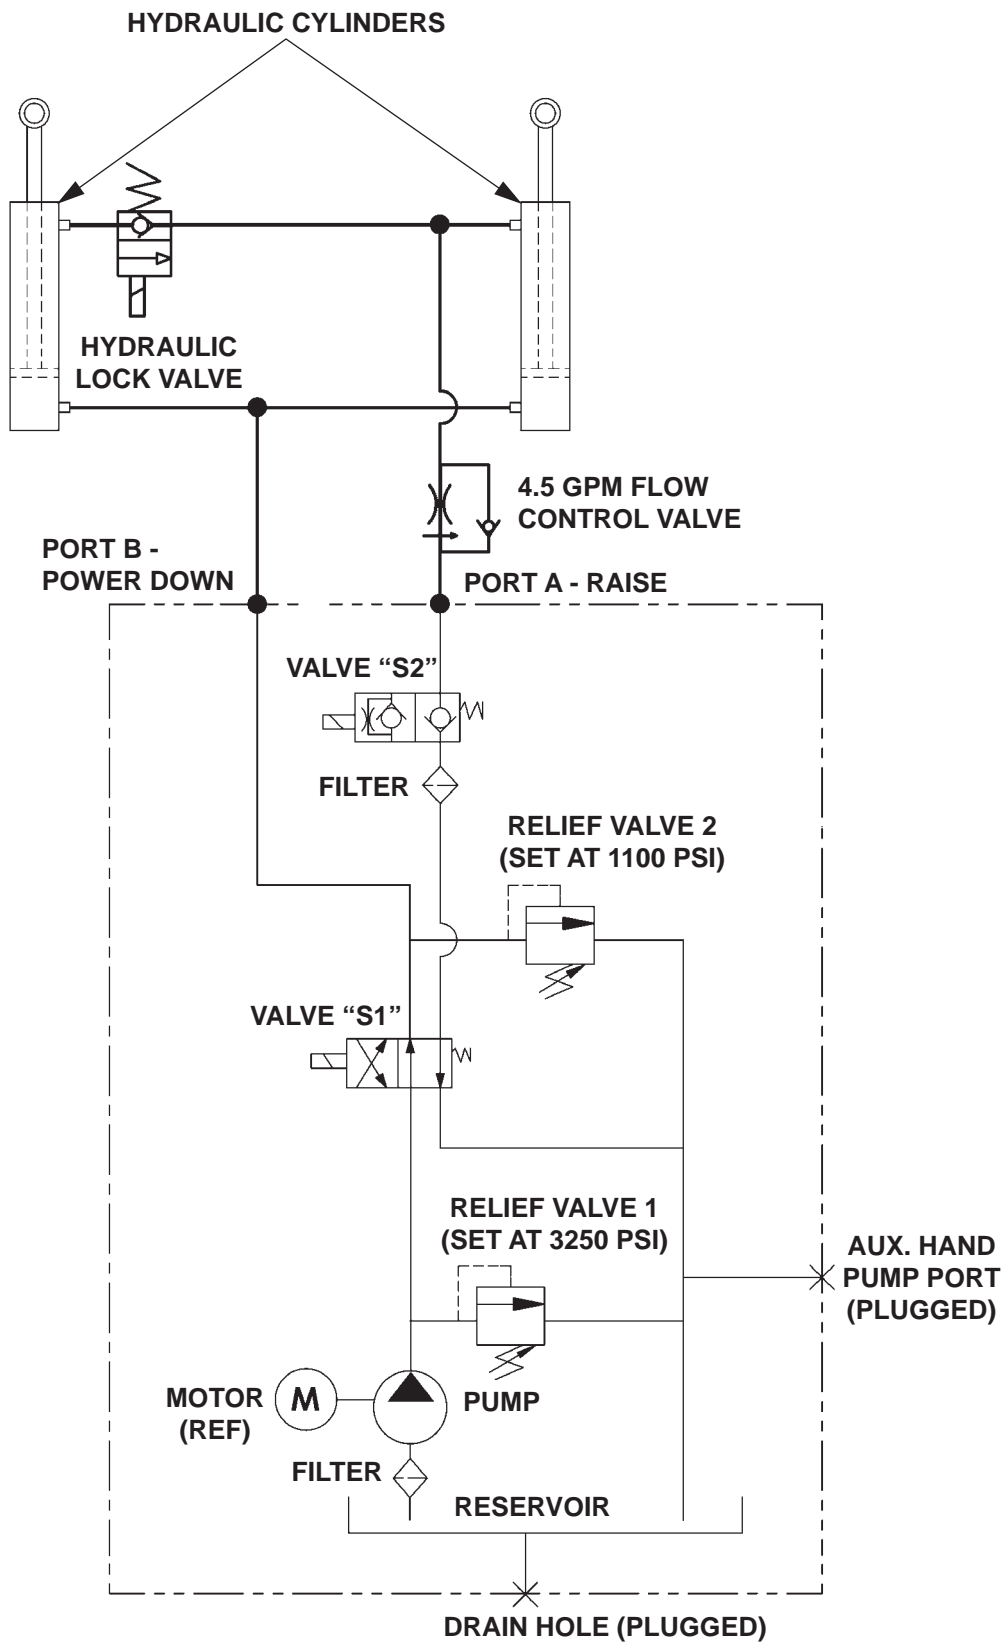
HYDRAULIC CYLINDERS

HYDRAULIC LOCK VALVE

4.5 GPM FLOW CONTROL VALVE

PORT B - POWER DOWN

PORT A - RAISE

VALVE "S2"

FILTER

RELIEF VALVE 2 (SET AT 1100 PSI)

VALVE "S1"

RELIEF VALVE 1 (SET AT 3250 PSI)

AUX. HAND PUMP PORT (PLUGGED)

MOTOR (REF)

M

PUMP

FILTER

RESERVOIR

DRAIN HOLE (PLUGGED)